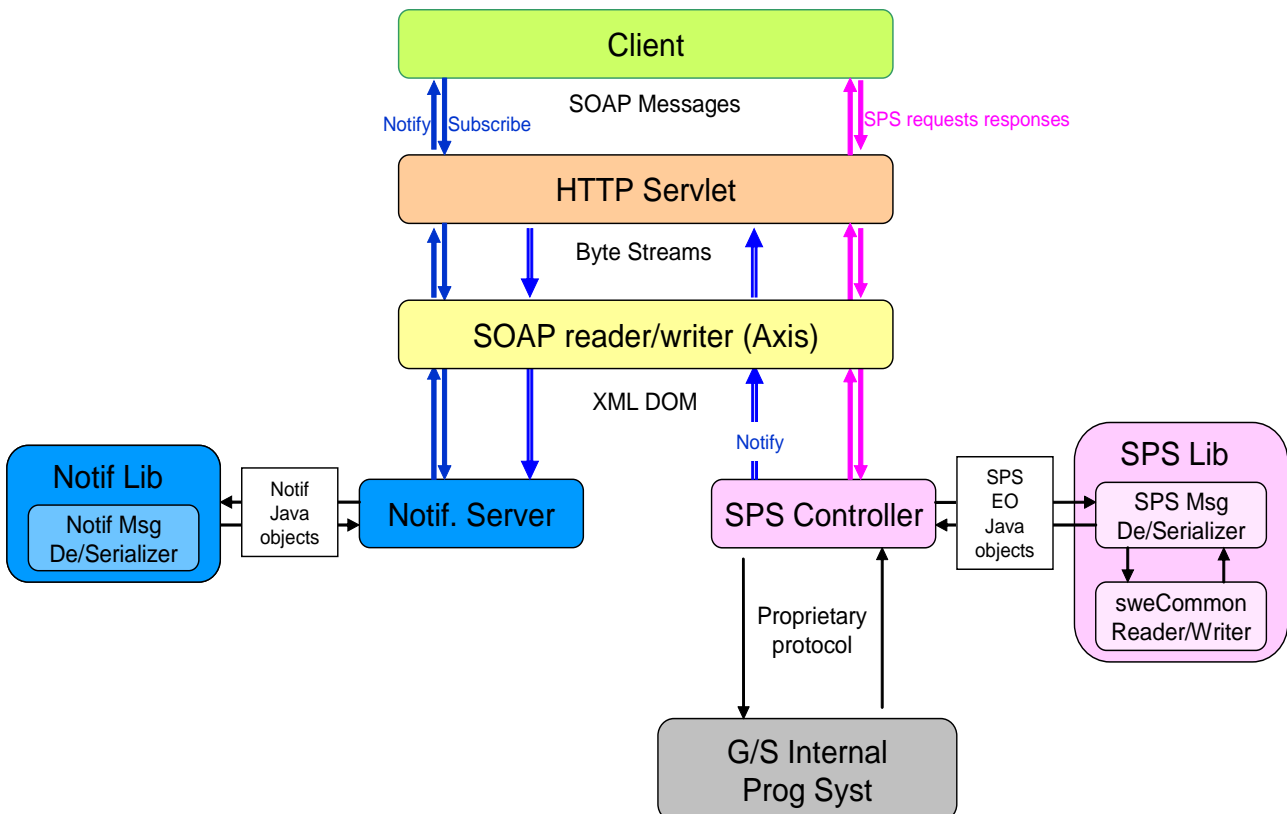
Client

SOAP Messages

Notify

Subscribe

SPS requests responses

HTTP Servlet

Byte Streams

SOAP reader/writer (Axis)

XML DOM

Notify

Notif Lib

Notif Msg De/Serializer

Notif Java objects

Notif. Server

SPS Controller

SPS EO Java objects

SPS Lib

SPS Msg De/Serializer

sweCommon Reader/Writer

Proprietary protocol

G/S Internal Prog Syst